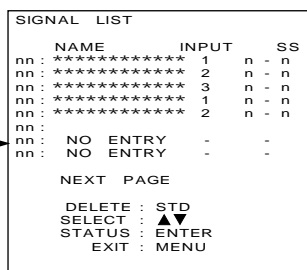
SIGNAL LIST

| NAME | INPUT | SS |
|---|---|---|
| nn : ************ | 1 | n - n |
| nn : ************ | 2 | n - n |
| nn : ************ | 3 | n - n |
| nn : ************ | 1 | n - n |
| nn : ************ | 2 | n - n |
| nn : | | |
| nn : NO ENTRY | - | - |
| nn : NO ENTRY | - | - |

NEXT PAGE

DELETE : STD
SELECT : ▲▼
STATUS : ENTER
EXIT : MENU